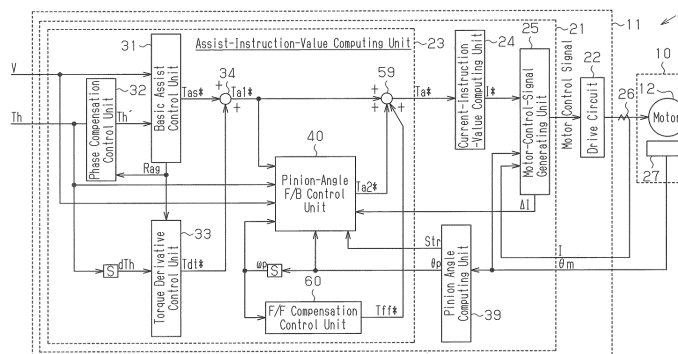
~11
10
12
Motor
27
~21
22
26
25
24
Assist-Instruction-Value Computing Unit ~23
31
V
Th
Phase Compensation Control Unit ~32
Th'
Basic Assist Control Unit
Tas*
34
+
+
Ta1*
59
+
+
+
Ta*
Current-Instruction-Value Computing Unit
I*
Motor-Control-Signal Generating Unit
Motor Control Signal
Drive Circuit
40
Pinion-Angle F/B Control Unit
Ta2*
Rag
ΔI
Torque Derivative Control Unit
33
S
dTh
Tdt*
ωp
S
60
F/F Compensation Control Unit
Tff*
Str
θp
Pinion Angle Computing Unit
39
I
θm